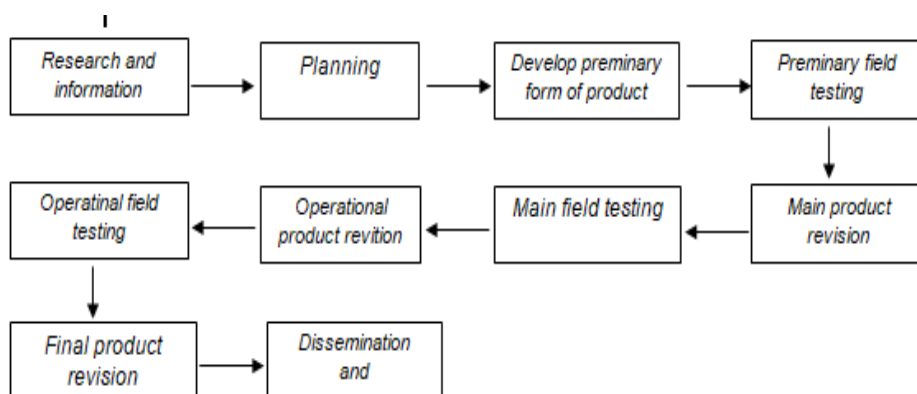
Research and information

Planning

Develop preminary form of product

Preminary field testing

Main product revision

Main field testing

Operational product revition

Operatinal field testing

Final product revision

Dissemination and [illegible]